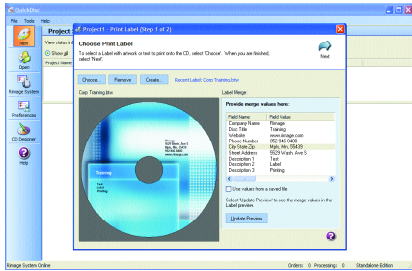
QuickDisc
File Tools Help
New
Open
Rimage System
Preferences
CD Designer
Help
Project
View values
Show all
Project Name

Project1 - Print Label (Step 1 of 2)
Choose Print Label
To select a Label with artwork or text to print onto the CD, select 'Choose'. When you are finished, select 'Next'.
Next
Choose... Remove Create... Recent Label: Corp Training.btw
Corp Training.btw
Label Merge
Provide merge values here:
Rimage
Training
Label
Printing

| Field Name | Field Value |
|---|---|
| Company Name | Rimage |
| Disc Title | Training |
| Website | www.rimage.com |
| Phone Number | 952.944.8144 |
| City State Zip | Mpls, Mn. 55435 |
| Street Address | 5929 Wash. Ave S |
| Description 1 | Text |
| Description 2 | Label |
| Description 3 | Printing |

Use values from a saved file
Select 'Update Preview' to see the merge values in the Label preview.
Update Preview
Rimage System Online
Orders: 0 Processing: 0 Standalone Edition